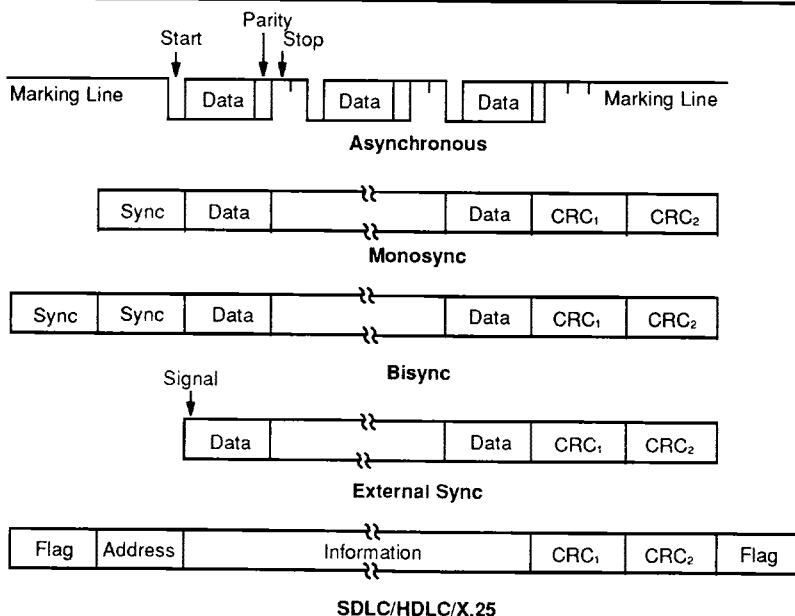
Start
Parity
Stop
Marking Line
Data
Data
Data
Marking Line
Asynchronous

Sync
Data
Data
$CRC_1$
$CRC_2$
Monosync

Sync
Sync
Data
Data
$CRC_1$
$CRC_2$
Bisync

Signal
Data
Data
$CRC_1$
$CRC_2$
External Sync

Flag
Address
Information
$CRC_1$
$CRC_2$
Flag
SDLC/HDLC/X.25